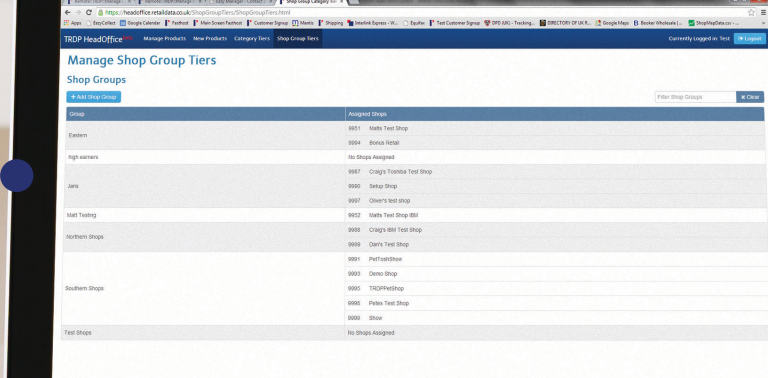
https://headoffice.retaildata.co.uk/ShopGroupTiers/ShopGroupTiers.html

Apps EasyCollect Google Calendar Pasthost Main Screen Pasthost Customer Signup Matts Shipping Interlink Express - W... Equifax Test Customer Signup DPD (UK) - Tracking... DIRECTORY OF UK R... Google Maps Booker Wholesale | ... ShopMapData.co -

TRDP HeadOffice Manage Products New Products Category Tiers Shop Group Tiers Currently Logged in: Test Logout

Manage Shop Group Tiers

Shop Groups

+ Add Shop Group

Filter Shop Groups ✕ Clear

| Group | Assigned Shops |
|---|---|
| Eastern | 9951 Matts Test Shop |
| | 9994 Bonus Retail |
| high earners | No Shops Assigned |
| Jats | 9987 Craig's Toshiba Test Shop |
| | 9990 Setup Shop |
| | 9997 Oliver's test shop |
| Matt Testing | 9952 Matts Test Shop IBII |
| Northern Shops | 9988 Craig's IBII Test Shop |
| | 9999 Dan's Test Shop |
| Southern Shops | 9991 PetToshShow |
| | 9993 Demo Shop |
| | 9995 TRDPPetShop |
| | 9996 Petex Test Shop |
| | 9998 Show |
| Test Shops | No Shops Assigned |